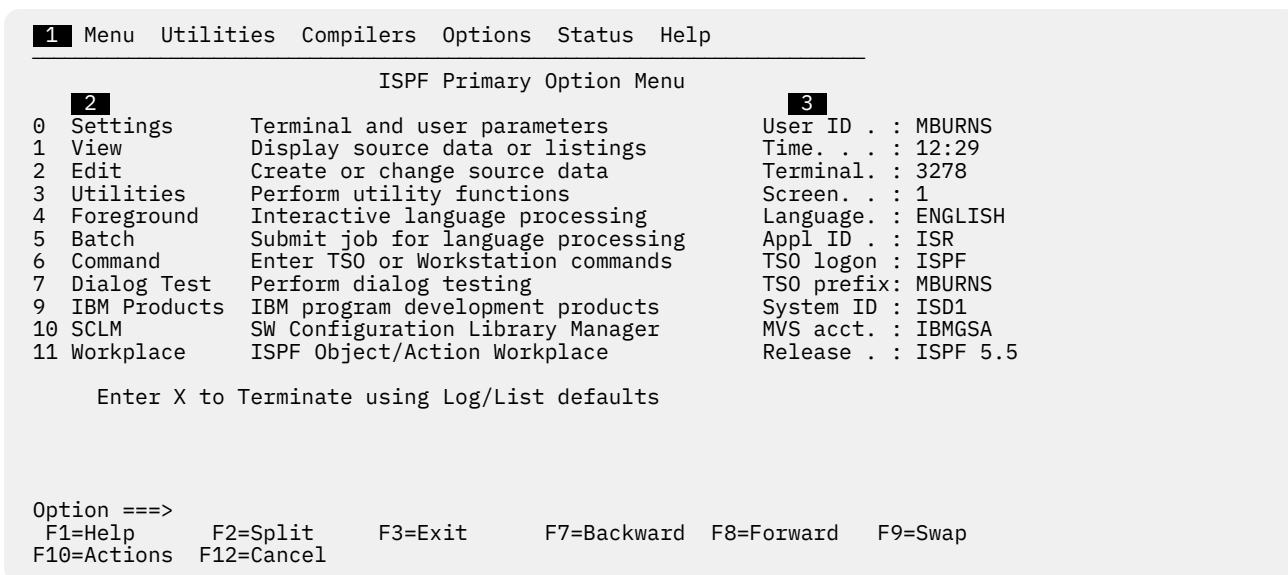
1 Menu Utilities Compilers Options Status Help

ISPF Primary Option Menu

2

3

| | | | |
|---|---|---|---|
| 0 | Settings | Terminal and user parameters | User ID . : MBURNS |
| 1 | View | Display source data or listings | Time. . . : 12:29 |
| 2 | Edit | Create or change source data | Terminal. : 3278 |
| 3 | Utilities | Perform utility functions | Screen. . : 1 |
| 4 | Foreground | Interactive language processing | Language. : ENGLISH |
| 5 | Batch | Submit job for language processing | Appl ID . : ISR |
| 6 | Command | Enter TSO or Workstation commands | TSO logon : ISPF |
| 7 | Dialog Test | Perform dialog testing | TSO prefix: MBURNS |
| 9 | IBM Products | IBM program development products | System ID : ISD1 |
| 10 | SCLM | SW Configuration Library Manager | MVS acct. : IBMGSA |
| 11 | Workplace | ISPF Object/Action Workplace | Release . : ISPF 5.5 |

Enter X to Terminate using Log/List defaults

Option ===>
F1=Help F2=Split F3=Exit F7=Backward F8=Forward F9=Swap
F10=Actions F12=Cancel